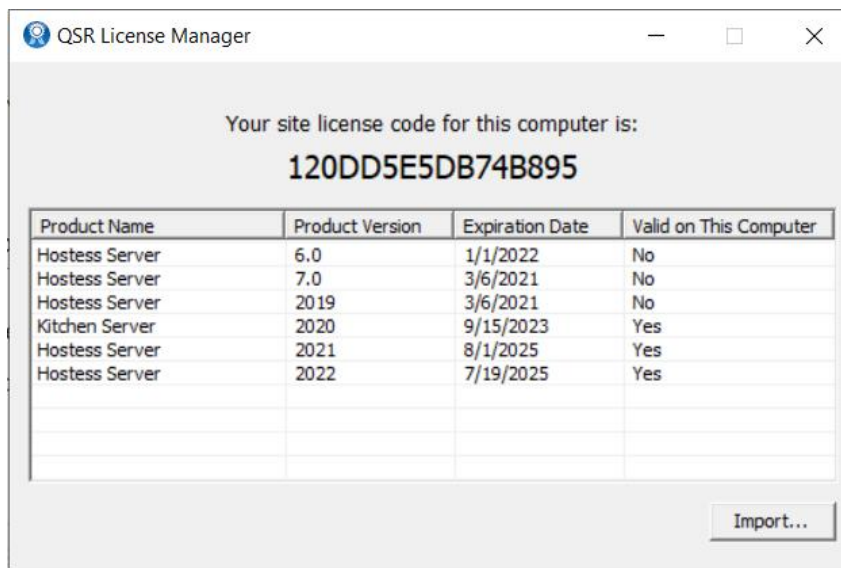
QSR License Manager

Your site license code for this computer is:

120DD5E5DB74B895

| Product Name | Product Version | Expiration Date | Valid on This Computer |
|---|---|---|---|
| Hostess Server | 6.0 | 1/1/2022 | No |
| Hostess Server | 7.0 | 3/6/2021 | No |
| Hostess Server | 2019 | 3/6/2021 | No |
| Kitchen Server | 2020 | 9/15/2023 | Yes |
| Hostess Server | 2021 | 8/1/2025 | Yes |
| Hostess Server | 2022 | 7/19/2025 | Yes |

Import...